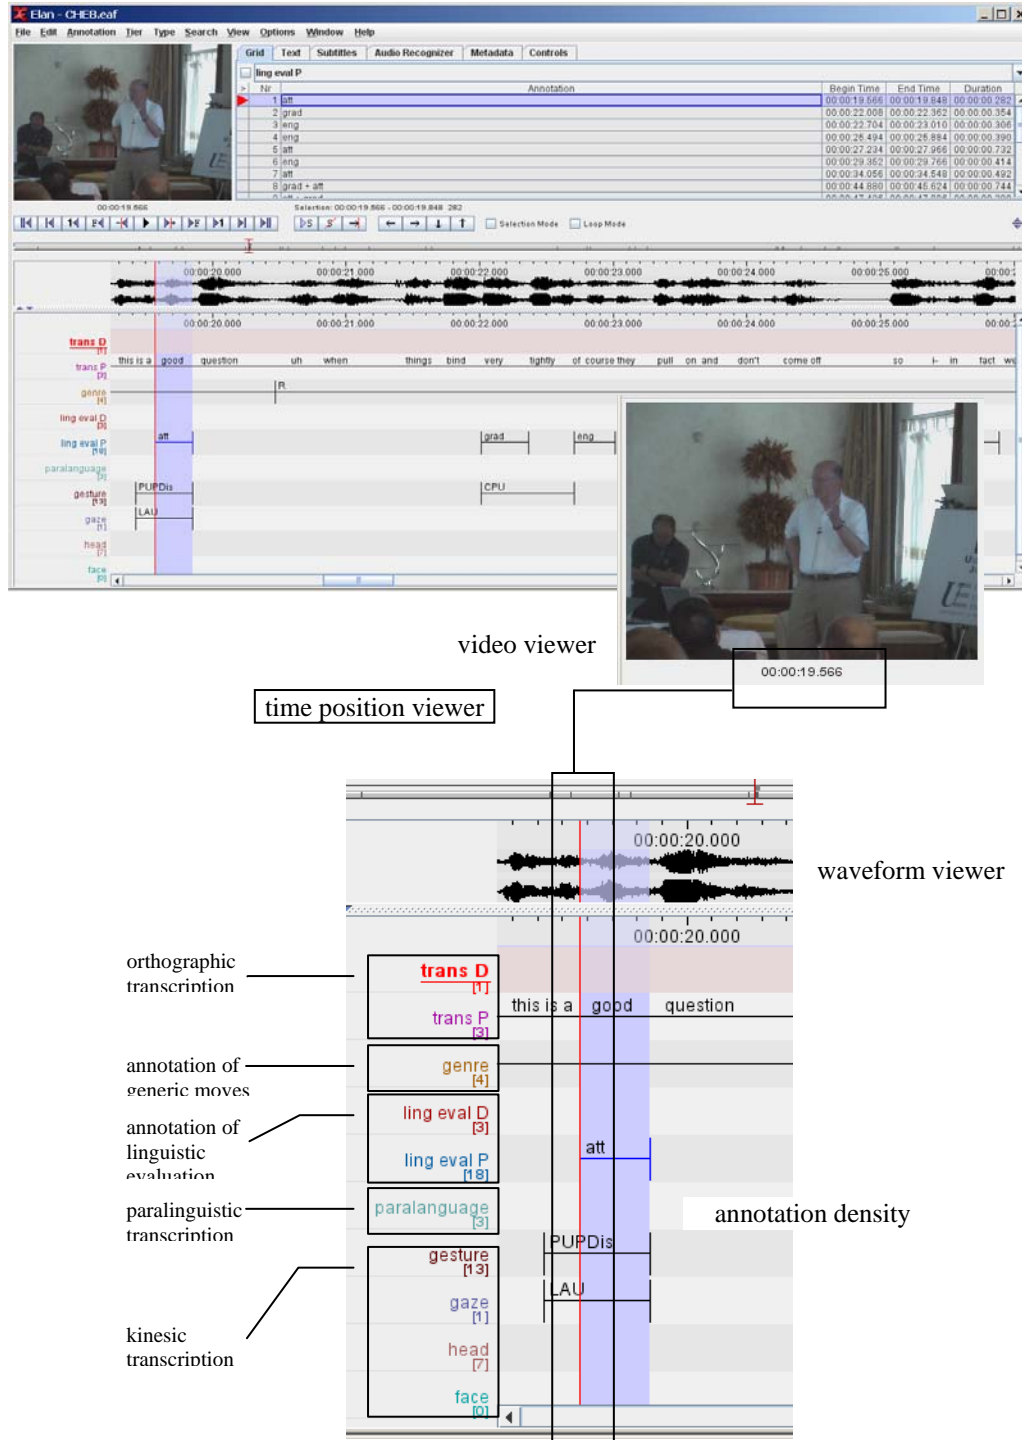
Elan - CHEB.eaf

File Edit Annotation Tier Type Search View Options Window Help

Grid Text Subtitles Audio Recognizer Metadata Controls

ling eval P

| Nr | Annotation | Begin Time | End Time | Duration |
|---|---|---|---|---|
| 1 | att | 00:00:19.566 | 00:00:19.848 | 00:00:00.282 |
| 2 | grad | 00:00:22.008 | 00:00:22.362 | 00:00:00.354 |
| 3 | eng | 00:00:22.704 | 00:00:23.010 | 00:00:00.306 |
| 4 | eng | 00:00:25.494 | 00:00:25.884 | 00:00:00.390 |
| 5 | att | 00:00:27.234 | 00:00:27.966 | 00:00:00.732 |
| 6 | eng | 00:00:29.352 | 00:00:29.766 | 00:00:00.414 |
| 7 | att | 00:00:34.056 | 00:00:34.548 | 00:00:00.492 |
| 8 | grad + att | 00:00:44.880 | 00:00:45.624 | 00:00:00.744 |

00:00:19.566

Selection: 00:00:19.566 - 00:00:19.848 282

Selection Mode Loop Mode

00:00:20.000 00:00:21.000 00:00:22.000 00:00:23.000 00:00:24.000 00:00:25.000

trans D [1]
trans P [3]
genre [4]
ling eval D [3]
ling eval P [18]
paralanguage [3]
gesture [13]
gaze [1]
head [7]
face [0]

this is a good question uh when things bind very tightly of course they pull on and don't come off so I- in fact we

R
att grad eng
PUPDis CPU
LAU

video viewer

00:00:19.566

time position viewer

00:00:20.000

waveform viewer

00:00:20.000

orthographic transcription

trans D [1]
trans P [3]

this is a good question

annotation of generic moves

genre [4]

annotation of linguistic evaluation

ling eval D [3]
ling eval P [18]

att

paralinguistic transcription

paralanguage [3]

annotation density

gesture [13]
gaze [1]
head [7]
face [0]

PUPDis
LAU

kinesic transcription